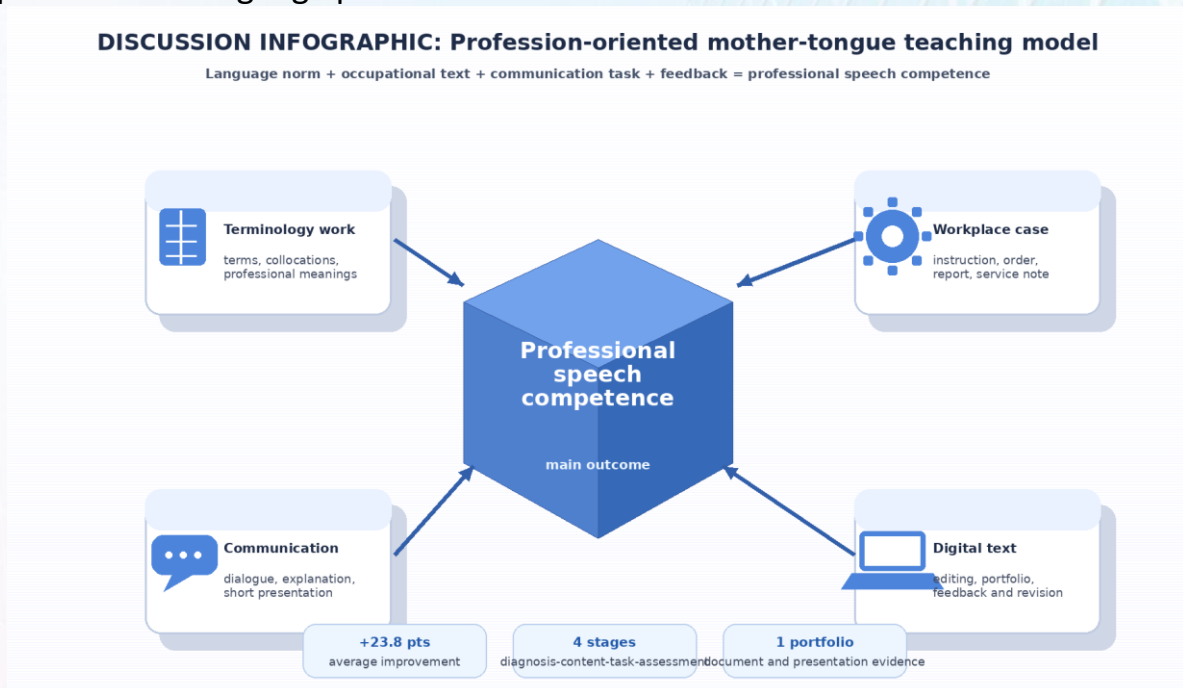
DISCUSSION INFOGRAPHIC: Profession-oriented mother-tongue teaching model

Language norm + occupational text + communication task + feedback = professional speech competence

Terminology work
terms, collocations, professional meanings

Workplace case
instruction, order, report, service note

Professional speech competence
main outcome

Communication
dialogue, explanation, short presentation

Digital text
editing, portfolio, feedback and revision

+23.8 pts
average improvement

4 stages
diagnosis-content-task-assessment

1 portfolio
document and presentation evidence